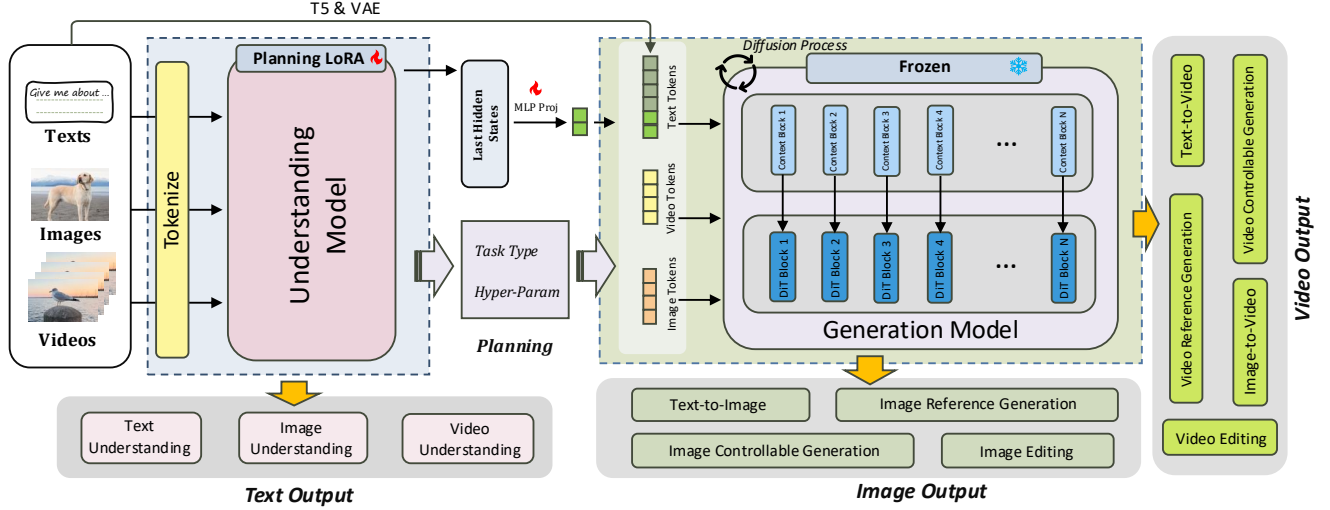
T5 & VAE

Give me about ...

Texts

Images

Videos

Tokenize

Planning LoRA

Understanding Model

Last Hidden States

MLP Proj

Task Type

Hyper-Param

Planning

Diffusion Process

Text Tokens

Video Tokens

Image Tokens

Frozen

Context Block 1

Context Block 2

Context Block 3

Context Block 4

...

Context Block N

DiT Block 1

DiT Block 2

DiT Block 3

DiT Block 4

...

DiT Block N

Generation Model

Text Understanding

Image Understanding

Video Understanding

Text Output

Text-to-Image

Image Reference Generation

Image Controllable Generation

Image Editing

Image Output

Text-to-Video

Video Controllable Generation

Video Reference Generation

Image-to-Video

Video Editing

Video Output